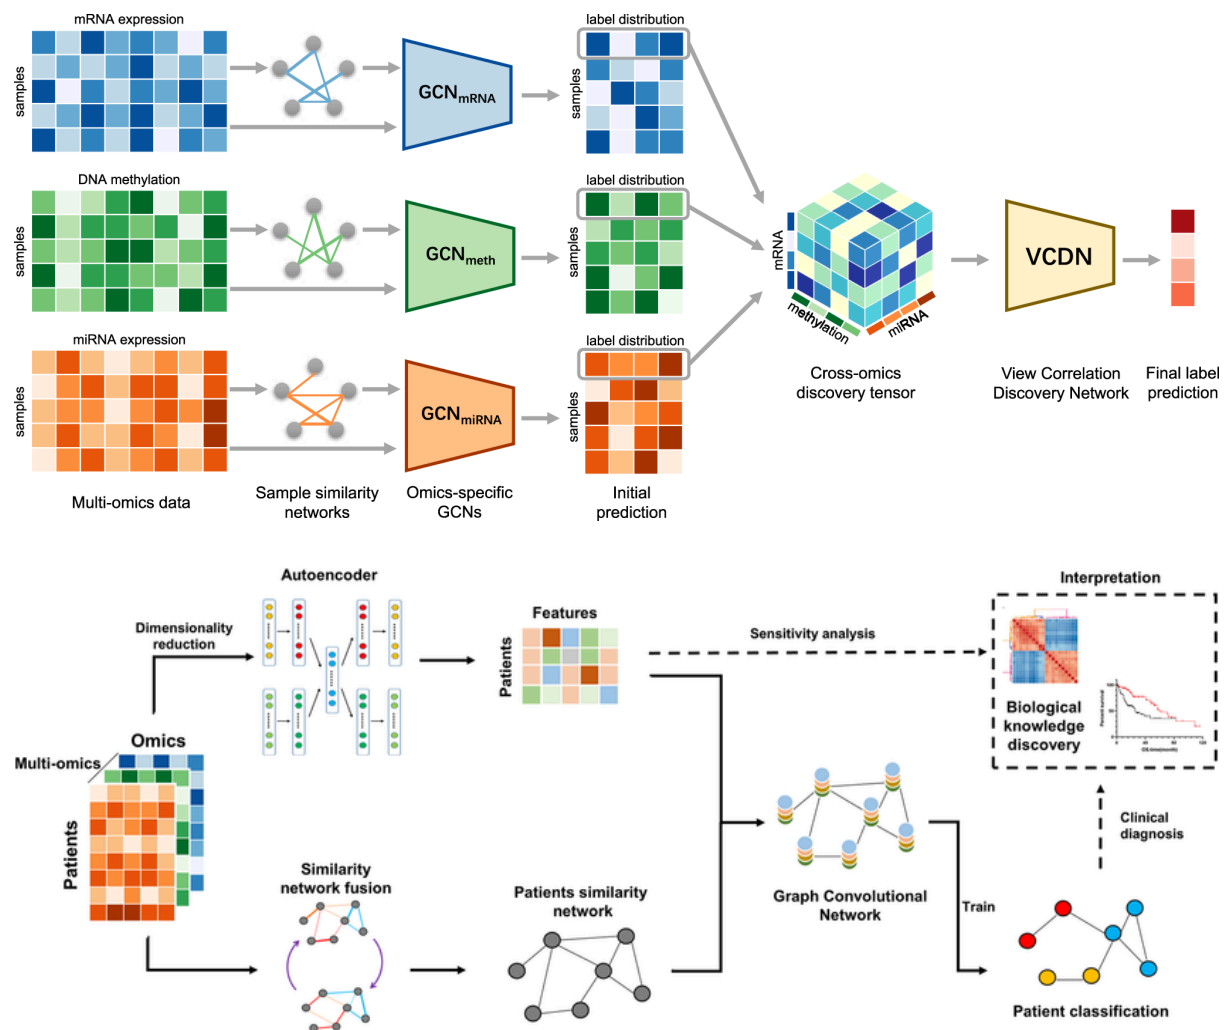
mRNA expression

samples

$GCN_{mRNA}$

label distribution

samples

DNA methylation

samples

$GCN_{meth}$

label distribution

samples

miRNA expression

samples

$GCN_{miRNA}$

label distribution

samples

mRNA

methylation

miRNA

VCDN

Multi-omics data

Sample similarity networks

Omics-specific GCNs

Initial prediction

Cross-omics discovery tensor

View Correlation Discovery Network

Final label prediction

Autoencoder

Dimensionality reduction

Features

Patients

Sensitivity analysis

Interpretation

Biological knowledge discovery

Omics

Multi-omics

Patients

Clinical diagnosis

Similarity network fusion

Patients similarity network

Graph Convolutional Network

Train

Patient classification